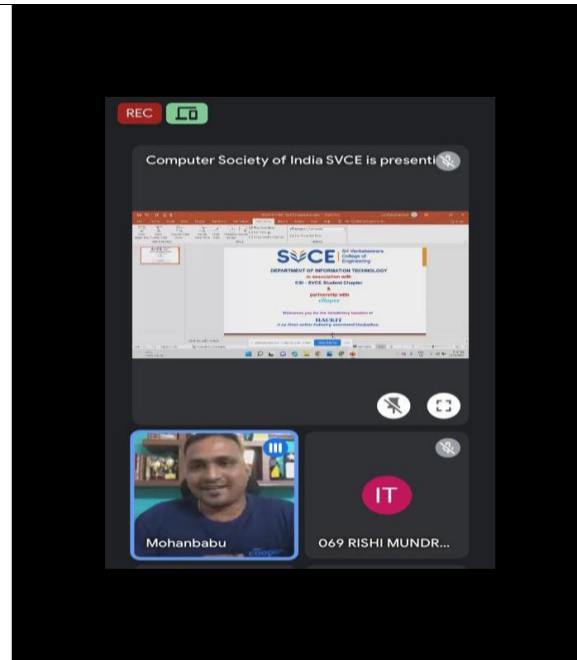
REC

Computer Society of India SVCE is presenti

SVCE Sri Venkateswara College of Engineering

DEPARTMENT OF INFORMATION TECHNOLOGY
in association with
CSI - SVCE Student Chapter
&
partnership with
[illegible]

Welcomes you for the Valedictory function of
HACKIT
A 24 Hour online Industry associated Hackathon

Mohanbabu

IT

069 RISHI MUNDR...